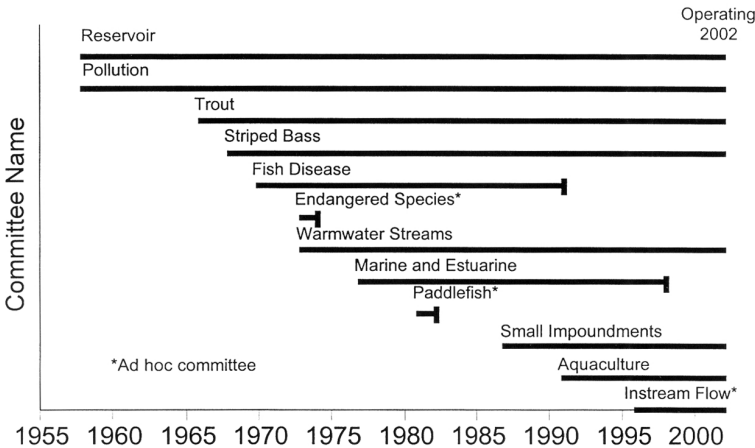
Operating 2002

Reservoir

Pollution

Trout

Striped Bass

Fish Disease

Endangered Species*

Warmwater Streams

Marine and Estuarine

Paddlefish*

Small Impoundments

*Ad hoc committee

Aquaculture

Instream Flow*

Committee Name

1955 1960 1965 1970 1975 1980 1985 1990 1995 2000